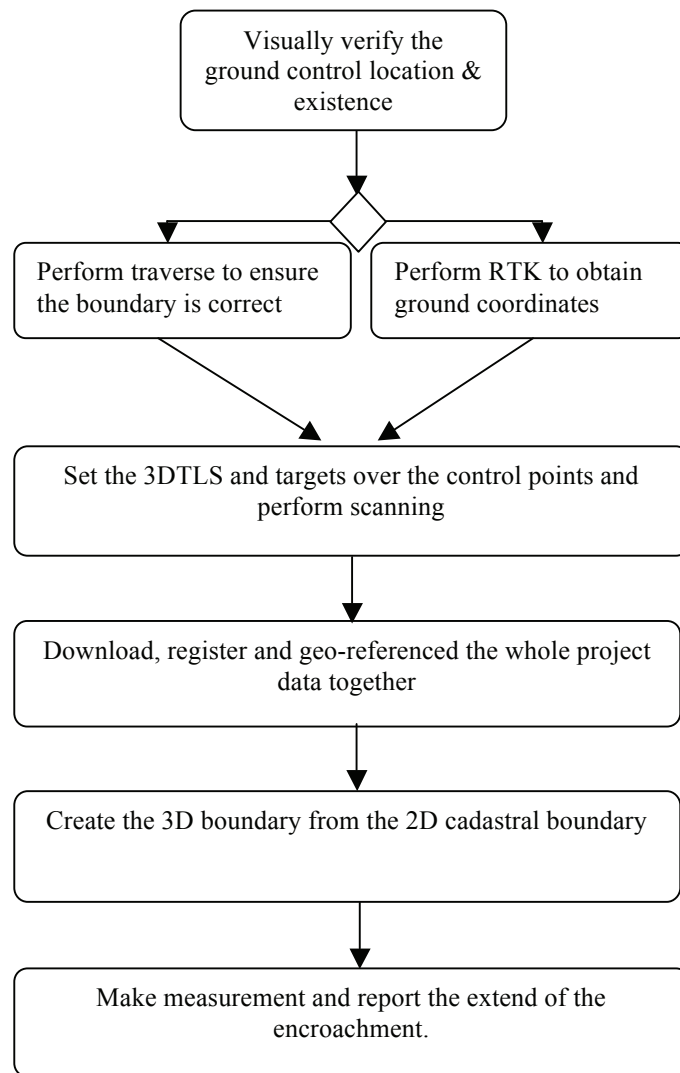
Visually verify the ground control location & existence

Perform traverse to ensure the boundary is correct

Perform RTK to obtain ground coordinates

Set the 3DTLS and targets over the control points and perform scanning

Download, register and geo-referenced the whole project data together

Create the 3D boundary from the 2D cadastral boundary

Make measurement and report the extend of the encroachment.